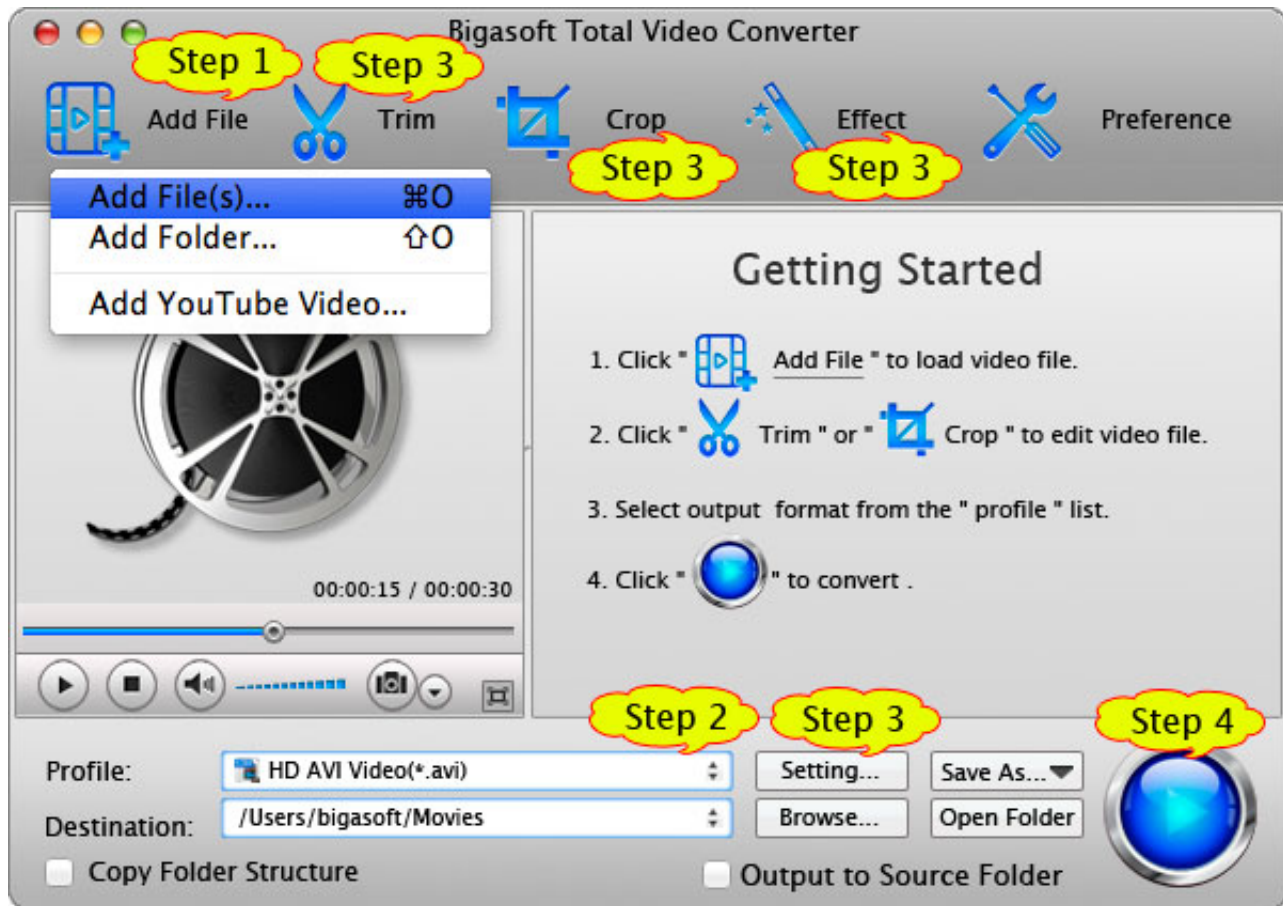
Bigasoft Total Video Converter

Step 1 Step 3

Add File Trim Crop Effect Preference

Step 3 Step 3

Add File(s)... ⌘O
Add Folder... ⇧O
Add YouTube Video...

Getting Started

1. Click " Add File " to load video file.

2. Click " Trim " or " Crop " to edit video file.

3. Select output format from the " profile " list.

4. Click " " to convert .

00:00:15 / 00:00:30

Step 2 Step 3 Step 4

Profile: HD AVI Video(*.avi)

Setting...

Save As...

Destination: /Users/bigasoft/Movies

Browse...

Open Folder

Copy Folder Structure

Output to Source Folder